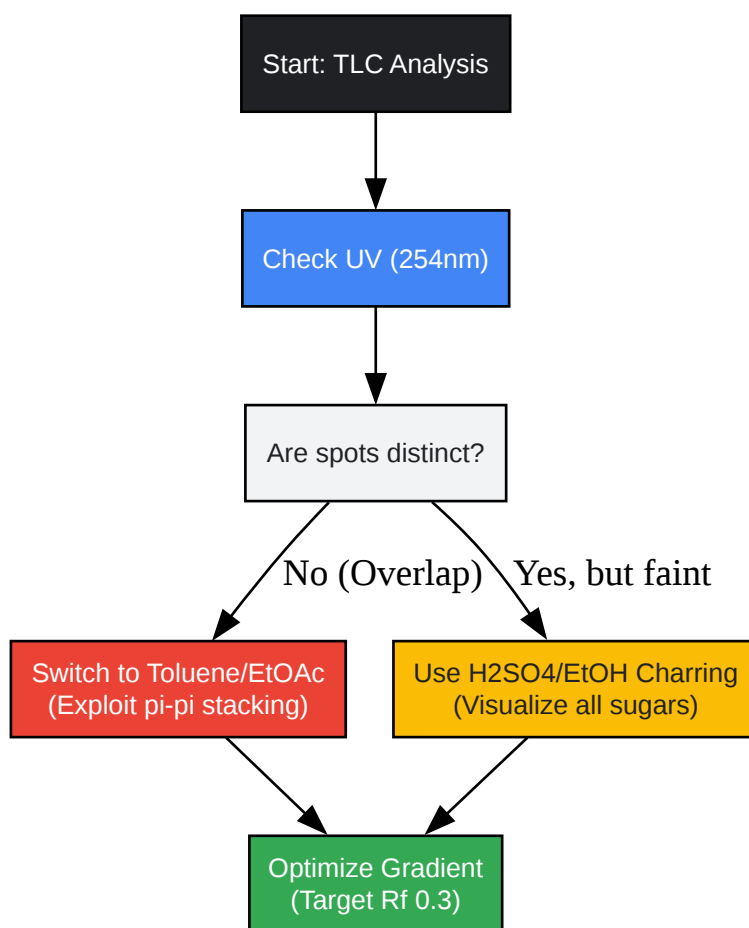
Start: TLC Analysis

Check UV (254nm)

Are spots distinct?

No (Overlap)

Yes, but faint

Switch to Toluene/EtOAc
(Exploit pi-pi stacking)

Use H2SO4/EtOH Charring
(Visualize all sugars)

Optimize Gradient
(Target Rf 0.3)